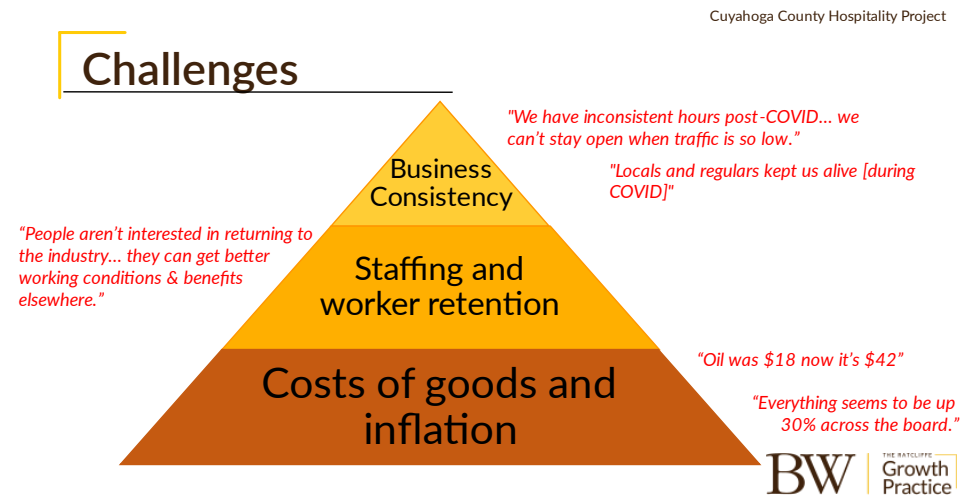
Cuyahoga County Hospitality Project

Challenges

"We have inconsistent hours post-COVID… we can't stay open when traffic is so low."

"Locals and regulars kept us alive [during COVID]"

Business Consistency

"People aren't interested in returning to the industry… they can get better working conditions & benefits elsewhere."

Staffing and worker retention

Costs of goods and inflation

"Oil was $18 now it's $42"

"Everything seems to be up 30% across the board."

BW

THE RATCLIFFE Growth Practice